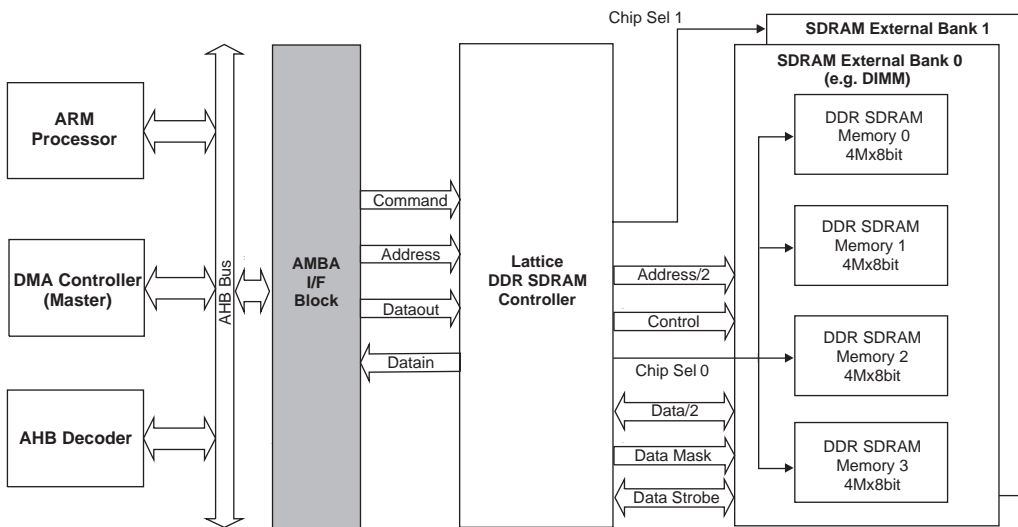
Chip Sel 1

SDRAM External Bank 1

SDRAM External Bank 0
(e.g. DIMM)

ARM
Processor

DMA Controller
(Master)

AHB Decoder

AHB Bus

AMBA
I/F
Block

Command

Address

Dataout

Datain

Lattice
DDR SDRAM
Controller

Address/2

Control

Chip Sel 0

Data/2

Data Mask

Data Strobe

DDR SDRAM
Memory 0
4Mx8bit

DDR SDRAM
Memory 1
4Mx8bit

DDR SDRAM
Memory 2
4Mx8bit

DDR SDRAM
Memory 3
4Mx8bit